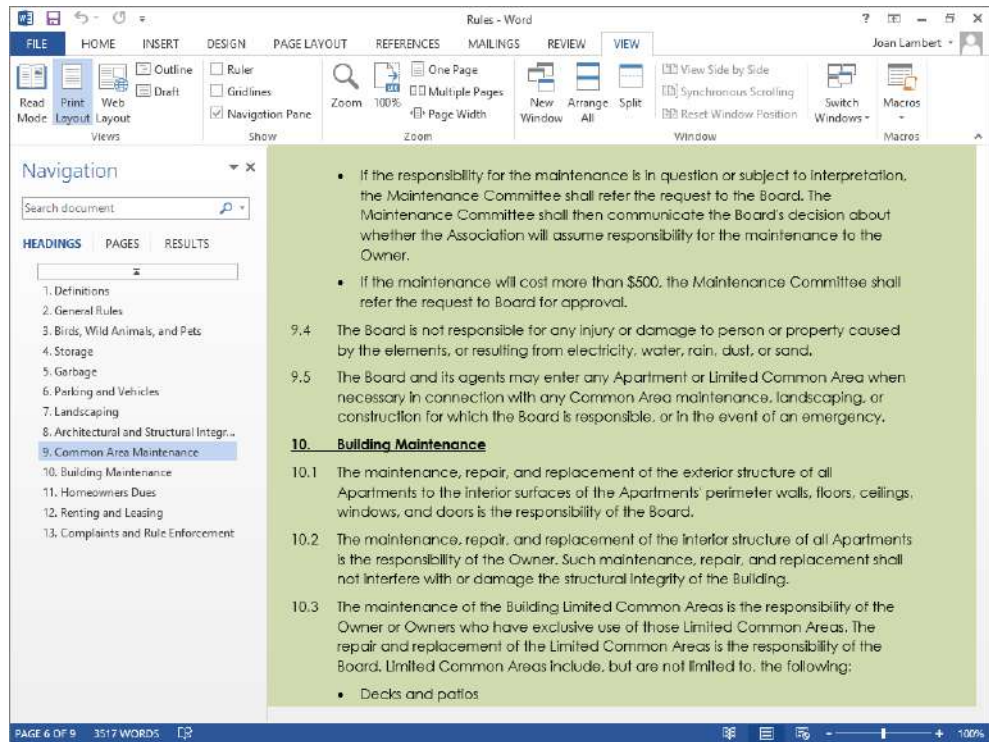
Rules - Word

? — ×

FILE HOME INSERT DESIGN PAGE LAYOUT REFERENCES MAILINGS REVIEW VIEW

Joan Lambert

Read Mode Print Layout Web Layout Outline Draft

Views

Ruler Gridlines Navigation Pane

Show

Zoom 100% One Page Multiple Pages Page Width

Zoom

New Window Arrange All Split View Side by Side Synchronous Scrolling Reset Window Position Switch Windows

Window

Macros

Macros

Navigation

Search document

HEADINGS PAGES RESULTS

1. Definitions
2. General Rules
3. Birds, Wild Animals, and Pets
4. Storage
5. Garbage
6. Parking and Vehicles
7. Landscaping
8. Architectural and Structural Integr...
9. Common Area Maintenance
10. Building Maintenance
11. Homeowners Dues
12. Renting and Leasing
13. Complaints and Rule Enforcement

• If the responsibility for the maintenance is in question or subject to interpretation, the Maintenance Committee shall refer the request to the Board. The Maintenance Committee shall then communicate the Board's decision about whether the Association will assume responsibility for the maintenance to the Owner.

• If the maintenance will cost more than \$500, the Maintenance Committee shall refer the request to Board for approval.

9.4 The Board is not responsible for any injury or damage to person or property caused by the elements, or resulting from electricity, water, rain, dust, or sand.

9.5 The Board and its agents may enter any Apartment or Limited Common Area when necessary in connection with any Common Area maintenance, landscaping, or construction for which the Board is responsible, or in the event of an emergency.

10. Building Maintenance

10.1 The maintenance, repair, and replacement of the exterior structure of all Apartments to the interior surfaces of the Apartments' perimeter walls, floors, ceilings, windows, and doors is the responsibility of the Board.

10.2 The maintenance, repair, and replacement of the interior structure of all Apartments is the responsibility of the Owner. Such maintenance, repair, and replacement shall not interfere with or damage the structural integrity of the Building.

10.3 The maintenance of the Building Limited Common Areas is the responsibility of the Owner or Owners who have exclusive use of those Limited Common Areas. The repair and replacement of the Limited Common Areas is the responsibility of the Board. Limited Common Areas include, but are not limited to, the following:

• Decks and patios

PAGE 6 OF 9 3517 WORDS

100%